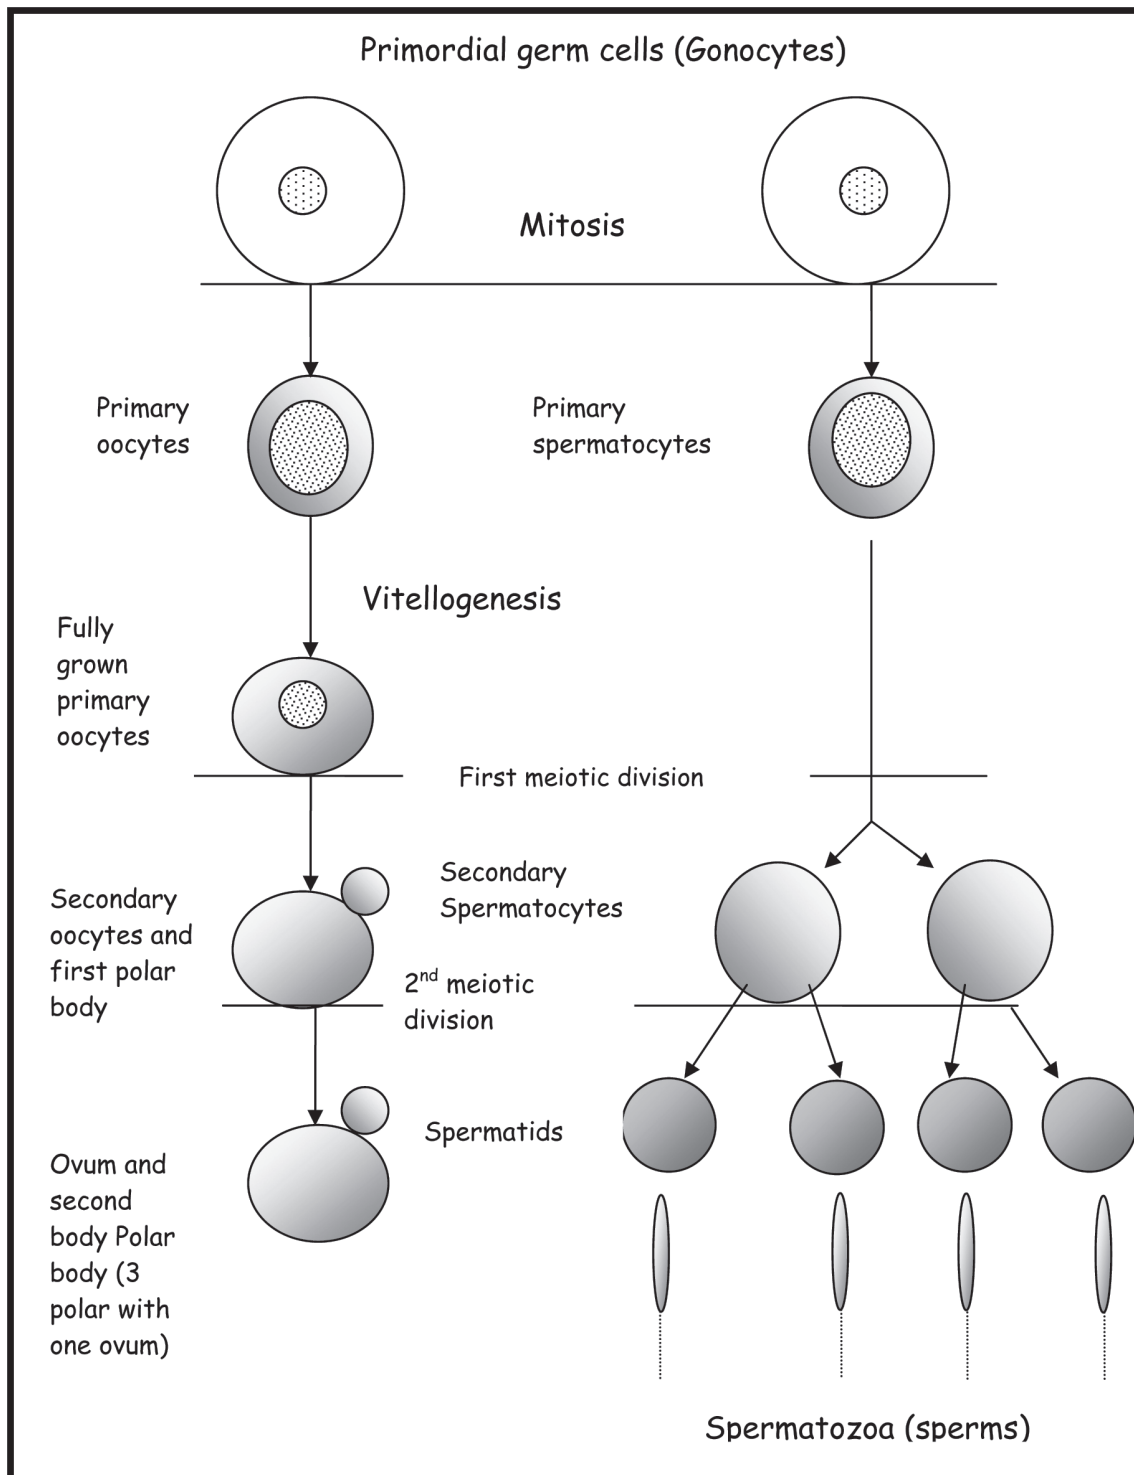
Primordial germ cells (Gonocytes)

Mitosis

Primary oocytes

Primary spermatocytes

Vitellogenesis

Fully grown primary oocytes

First meiotic division

Secondary oocytes and first polar body

Secondary Spermatocytes

2$^{nd}$ meiotic division

Spermatids

Ovum and second body Polar body (3 polar with one ovum)

Spermatozoa (sperms)